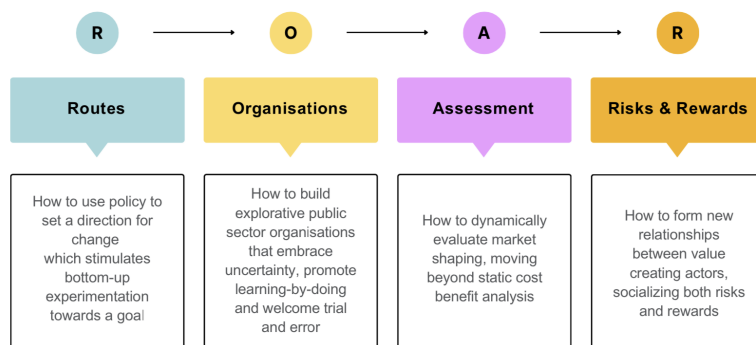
R O A R

Routes

Organisations

Assessment

Risks & Rewards

How to use policy to set a direction for change which stimulates bottom-up experimentation towards a goal

How to build explorative public sector organisations that embrace uncertainty, promote learning-by-doing and welcome trial and error

How to dynamically evaluate market shaping, moving beyond static cost benefit analysis

How to form new relationships between value creating actors, socializing both risks and rewards